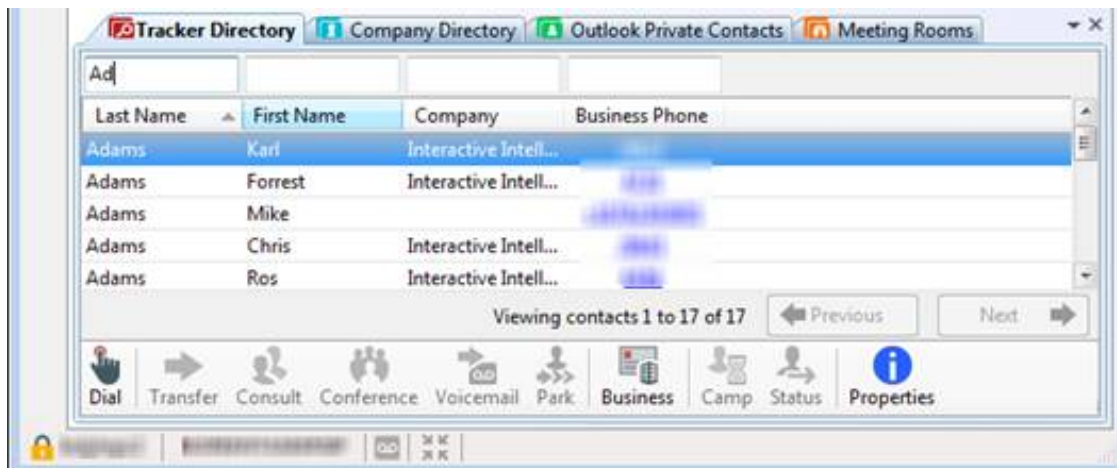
Tracker Directory | Company Directory | Outlook Private Contacts | Meeting Rooms

Ad

| Last Name | First Name | Company | Business Phone |
|---|---|---|---|
| Adams | Karl | Interactive Intell... | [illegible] |
| Adams | Forrest | Interactive Intell... | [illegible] |
| Adams | Mike | | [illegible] |
| Adams | Chris | Interactive Intell... | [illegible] |
| Adams | Ros | Interactive Intell... | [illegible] |

Viewing contacts 1 to 17 of 17 Previous Next

Dial Transfer Consult Conference Voicemail Park Business Camp Status Properties

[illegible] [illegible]